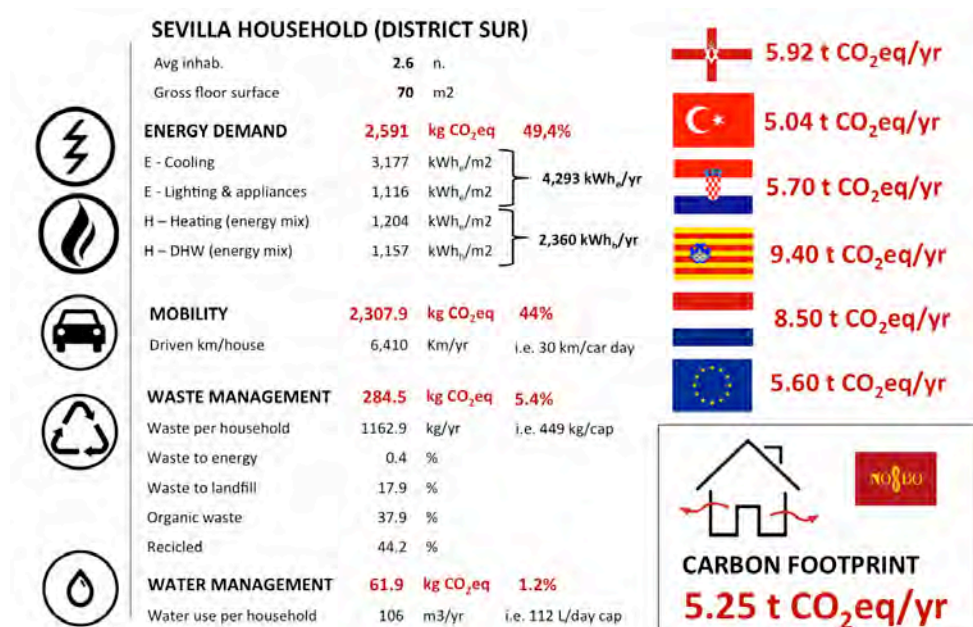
SEVILLA HOUSEHOLD (DISTRICT SUR)

| | | |
|---|---|---|
| Avg inhab. | 2.6 | n. |
| Gross floor surface | 70 | m2 |

ENERGY DEMAND 2,591 kg $CO_2$eq 49,4%

| | | | |
|---|---|---|---|
| E - Cooling | 3,177 | kWh$_e$/m2 | 4,293 kWh$_e$/yr |
| E - Lighting & appliances | 1,116 | kWh$_e$/m2 | |
| H – Heating (energy mix) | 1,204 | kWh$_h$/m2 | 2,360 kWh$_h$/yr |
| H – DHW (energy mix) | 1,157 | kWh$_h$/m2 | |

MOBILITY 2,307.9 kg $CO_2$eq 44%

| | | | |
|---|---|---|---|
| Driven km/house | 6,410 | Km/yr | i.e. 30 km/car day |

WASTE MANAGEMENT 284.5 kg $CO_2$eq 5.4%

| | | | |
|---|---|---|---|
| Waste per household | 1162.9 | kg/yr | i.e. 449 kg/cap |
| Waste to energy | 0.4 | % | |
| Waste to landfill | 17.9 | % | |
| Organic waste | 37.9 | % | |
| Recicled | 44.2 | % | |

WATER MANAGEMENT 61.9 kg $CO_2$eq 1.2%

| | | | |
|---|---|---|---|
| Water use per household | 106 | m3/yr | i.e. 112 L/day cap |

5.92 t $CO_2$eq/yr
5.04 t $CO_2$eq/yr
5.70 t $CO_2$eq/yr
9.40 t $CO_2$eq/yr
8.50 t $CO_2$eq/yr
5.60 t $CO_2$eq/yr

NO8DO

CARBON FOOTPRINT
5.25 t $CO_2$eq/yr